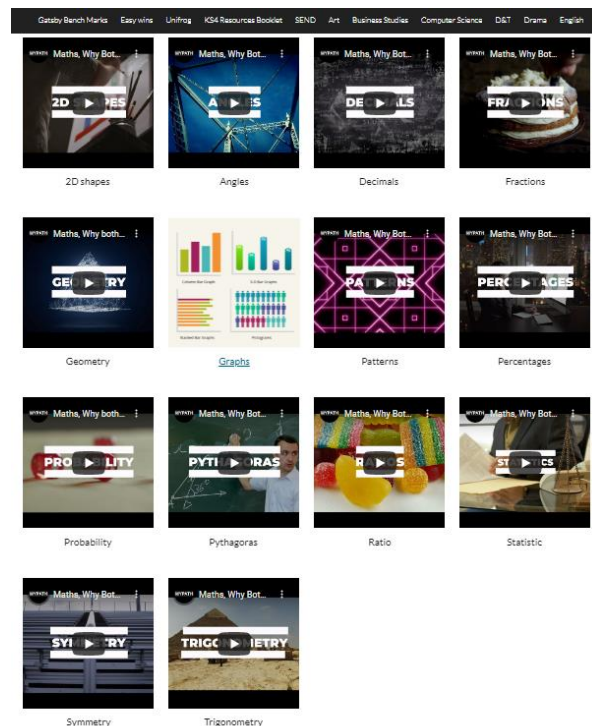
Gatsby Bench Marks Easy wins Unifrog KS4 Resources Booklet SEND Art Business Studies Computer Science D&T Drama English

MYPATH Maths, Why Bot...
2D SHAPES
2D shapes

MYPATH Maths, Why Bot...
ANGLES
Angles

MYPATH Maths, Why Bot...
DECIMALS
Decimals

MYPATH Maths, Why Bot...
FRACTIONS
Fractions

MYPATH Maths, Why both...
GEOMETRY
Geometry

Column Bar Graphs
3-D Bar Graphs
Stacked Bar Graphs
Pictograms
Graphs

MYPATH Maths, Why Bot...
PATTERNS
Patterns

MYPATH Maths, Why Bot...
PERCENTAGES
Percentages

MYPATH Maths, Why both...
PROBABILITY
Probability

MYPATH Maths, Why Bot...
PYTHAGORAS
Pythagoras

MYPATH Maths, Why Bot...
RATIOS
Ratio

MYPATH Maths, Why Bot...
STATISTICS
Statistic

MYPATH Maths, Why Bot...
SYMMETRY
Symmetry

MYPATH Maths, Why Bot...
TRIGONOMETRY
Trigonometry